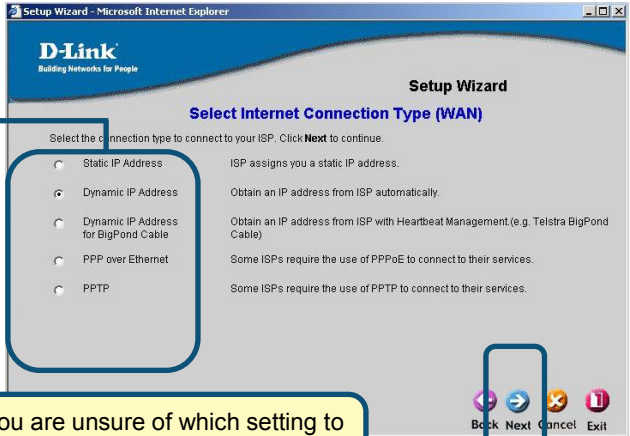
Setup Wizard - Microsoft Internet Explorer

D-Link
Building Networks for People

Setup Wizard

Select Internet Connection Type (WAN)

Select the c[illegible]nnection type to connect to your ISP. Click **Next** to continue.

| | |
|---|---|
| Static IP Address | ISP assigns you a static IP address. |
| Dynamic IP Address | Obtain an IP address from ISP automatically. |
| Dynamic IP Address for BigPond Cable | Obtain an IP address from ISP with Heartbeat Management.(e.g. Telstra BigPond Cable) |
| PPP over Ethernet | Some ISPs require the use of PPPoE to connect to their services. |
| PPTP | Some ISPs require the use of PPTP to connect to their services. |

B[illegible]ck Next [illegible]ancel Exit

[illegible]ou are unsure of which setting to